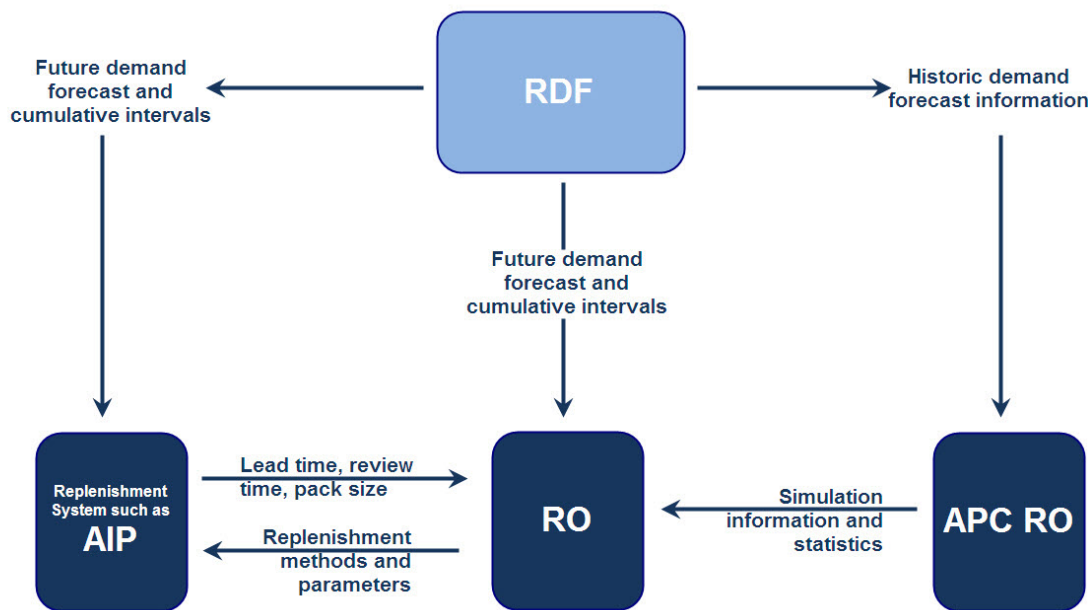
RDF

Future demand forecast and cumulative intervals

Historic demand forecast information

Future demand forecast and cumulative intervals

Replenishment System such as AIP

Lead time, review time, pack size

Replenishment methods and parameters

RO

Simulation information and statistics

APC RO